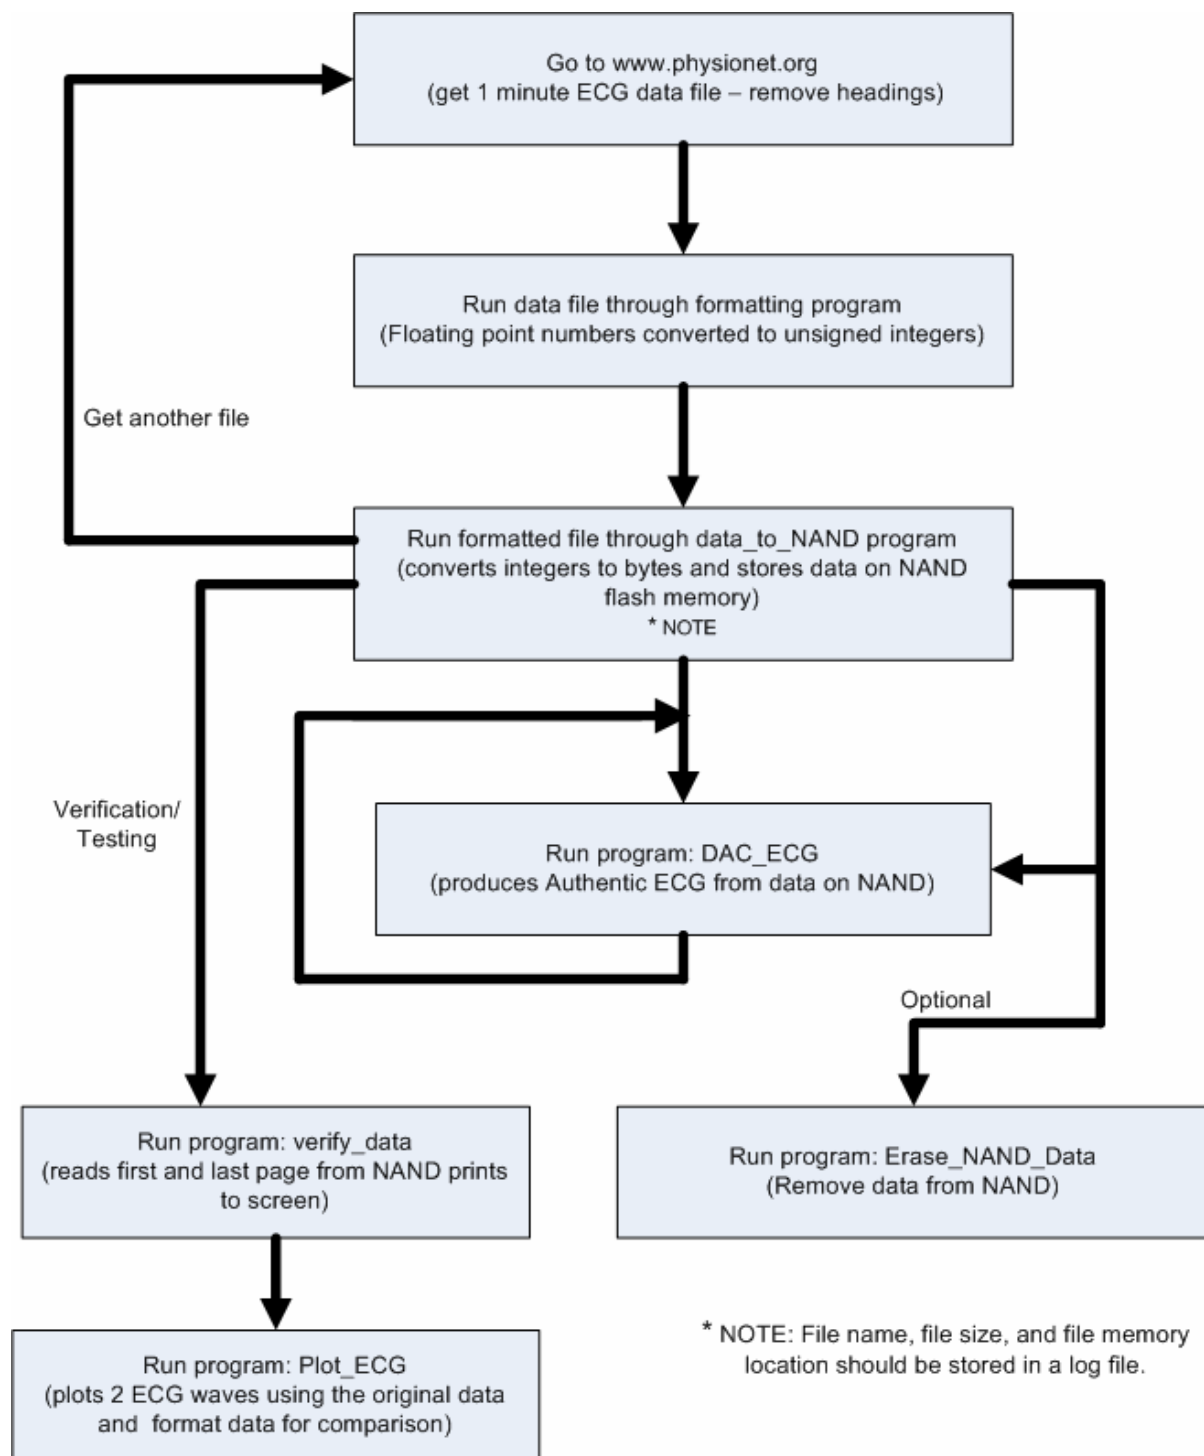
Go to www.physionet.org
(get 1 minute ECG data file – remove headings)

Run data file through formatting program
(Floating point numbers converted to unsigned integers)

Get another file

Run formatted file through data_to_NAND program
(converts integers to bytes and stores data on NAND flash memory)
* NOTE

Verification/
Testing

Run program: DAC_ECG
(produces Authentic ECG from data on NAND)

Optional

Run program: verify_data
(reads first and last page from NAND prints to screen)

Run program: Erase_NAND_Data
(Remove data from NAND)

Run program: Plot_ECG
(plots 2 ECG waves using the original data and format data for comparison)

* NOTE: File name, file size, and file memory location should be stored in a log file.